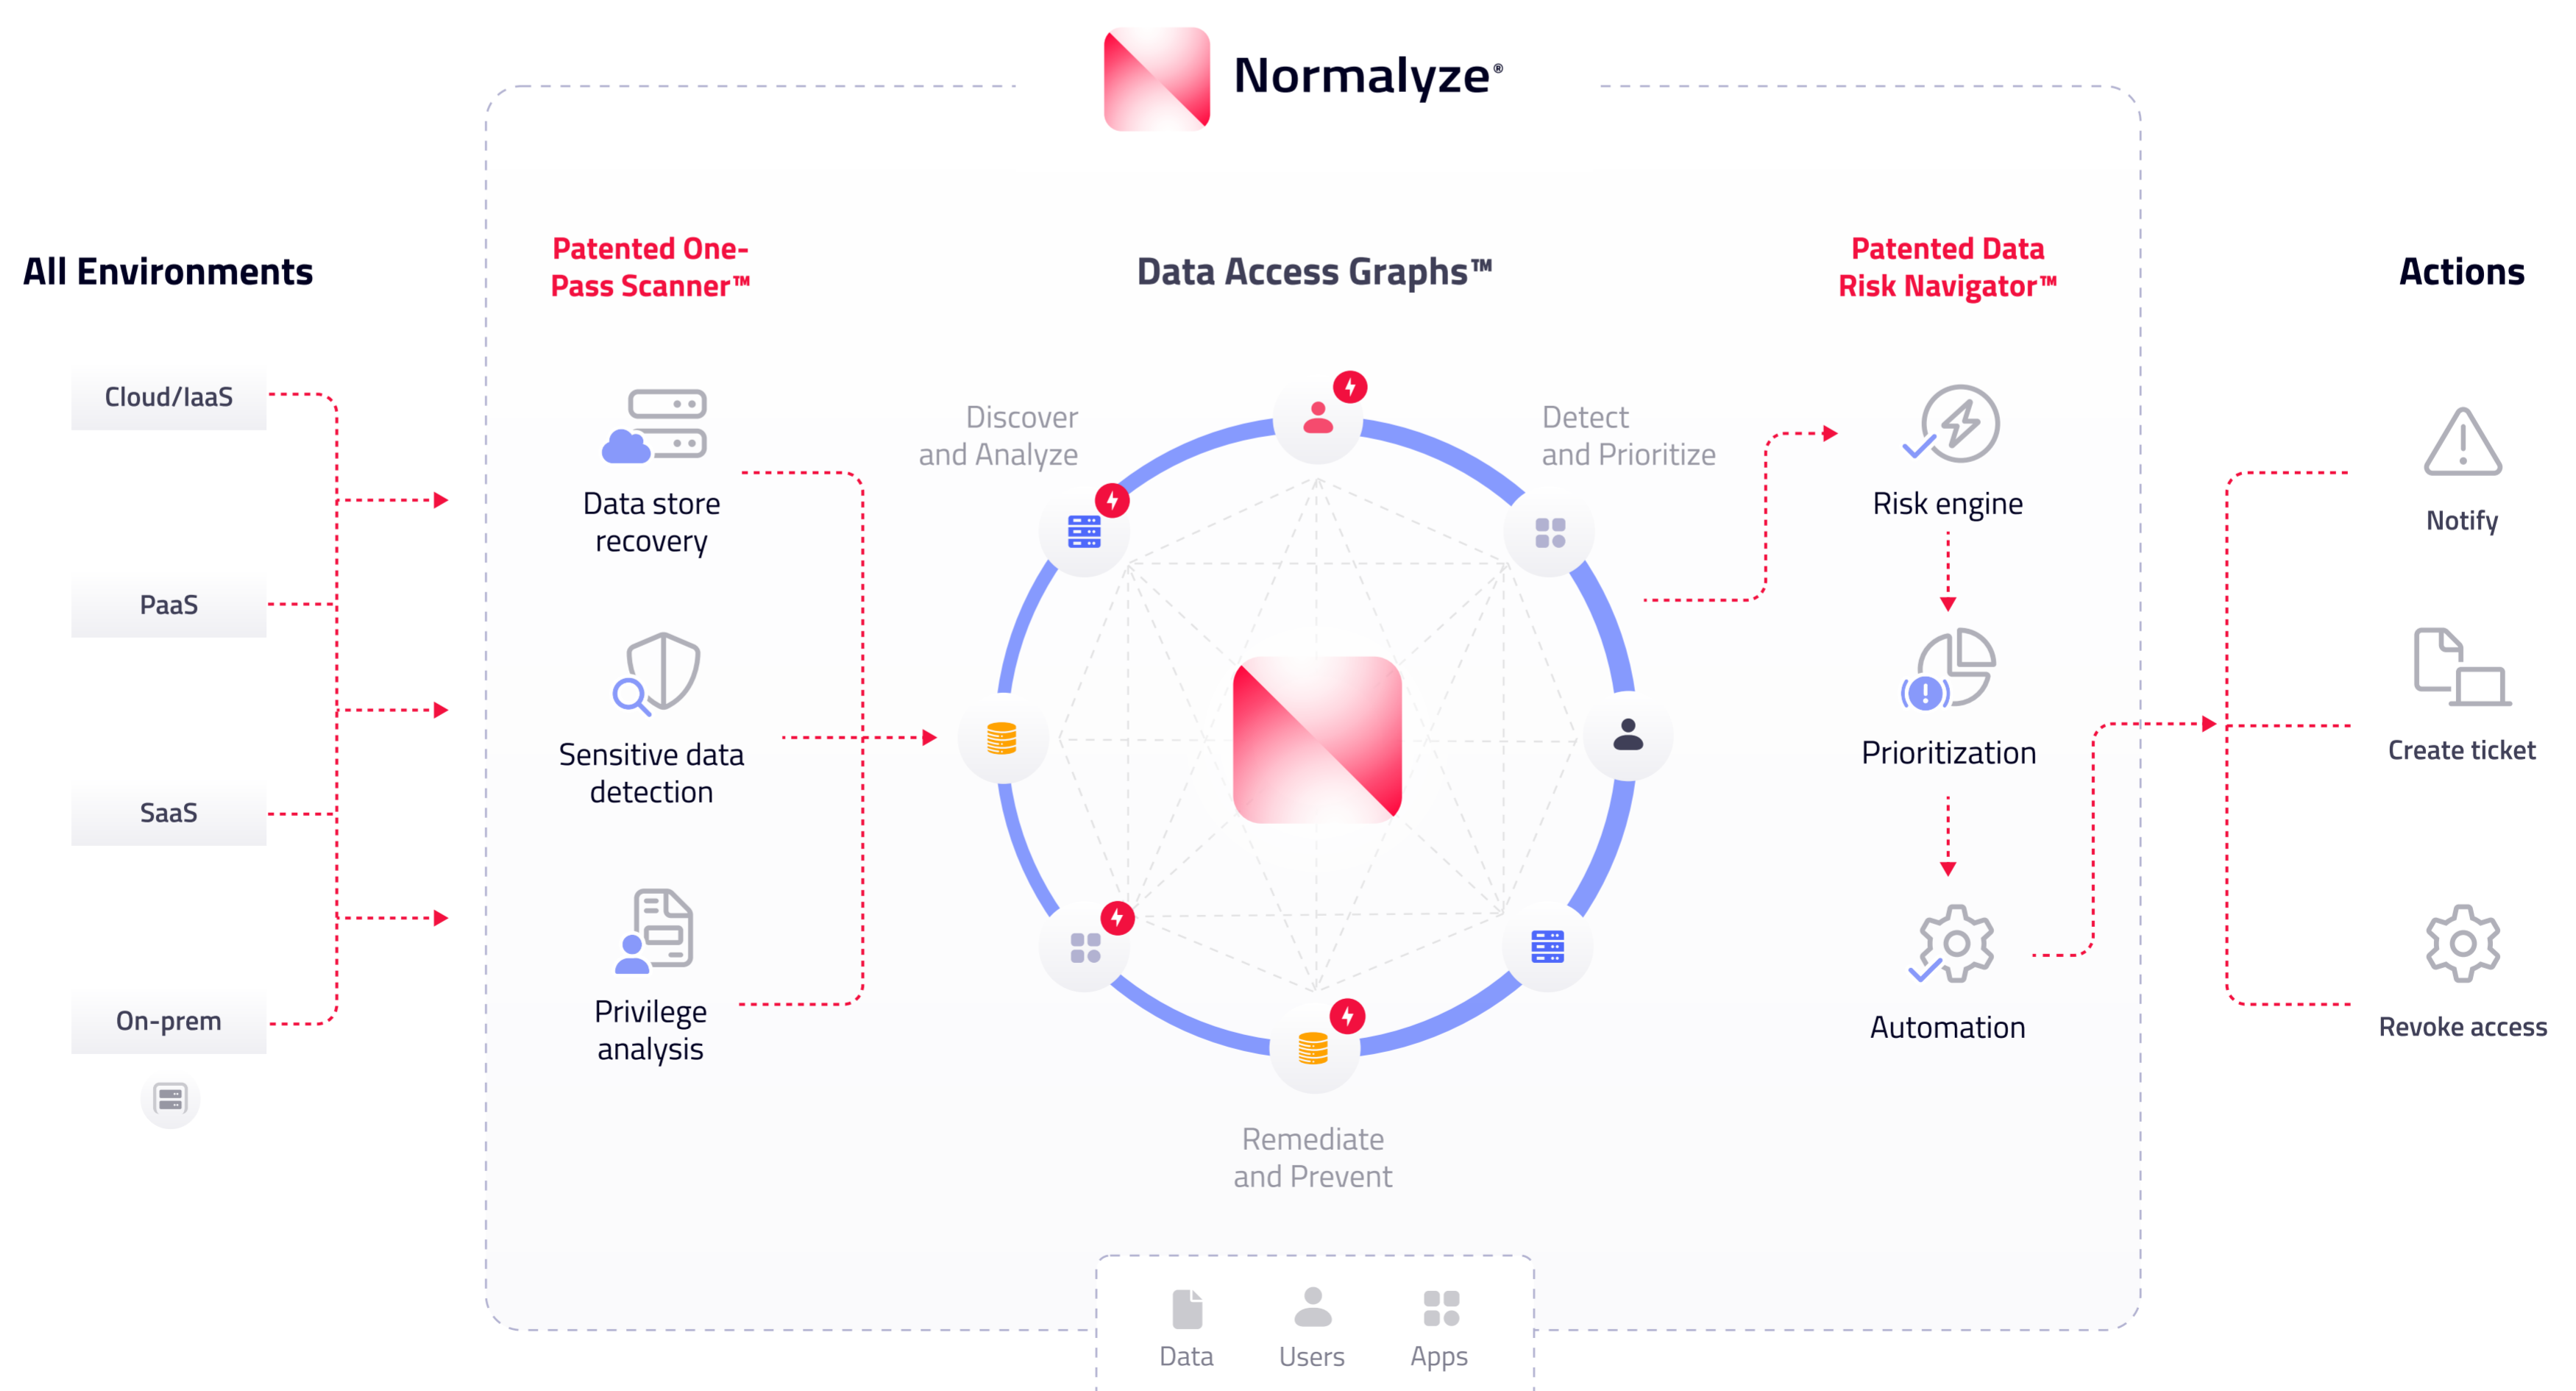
Normalyze®

All Environments

Cloud/IaaS

PaaS

SaaS

On-prem

Patented One-Pass Scanner™

Data store recovery

Sensitive data detection

Privilege analysis

Data Access Graphs™

Discover and Analyze

Detect and Prioritize

Remediate and Prevent

Patented Data Risk Navigator™

Risk engine

Prioritization

Automation

Actions

Notify

Create ticket

Revoke access

Data

Users

Apps